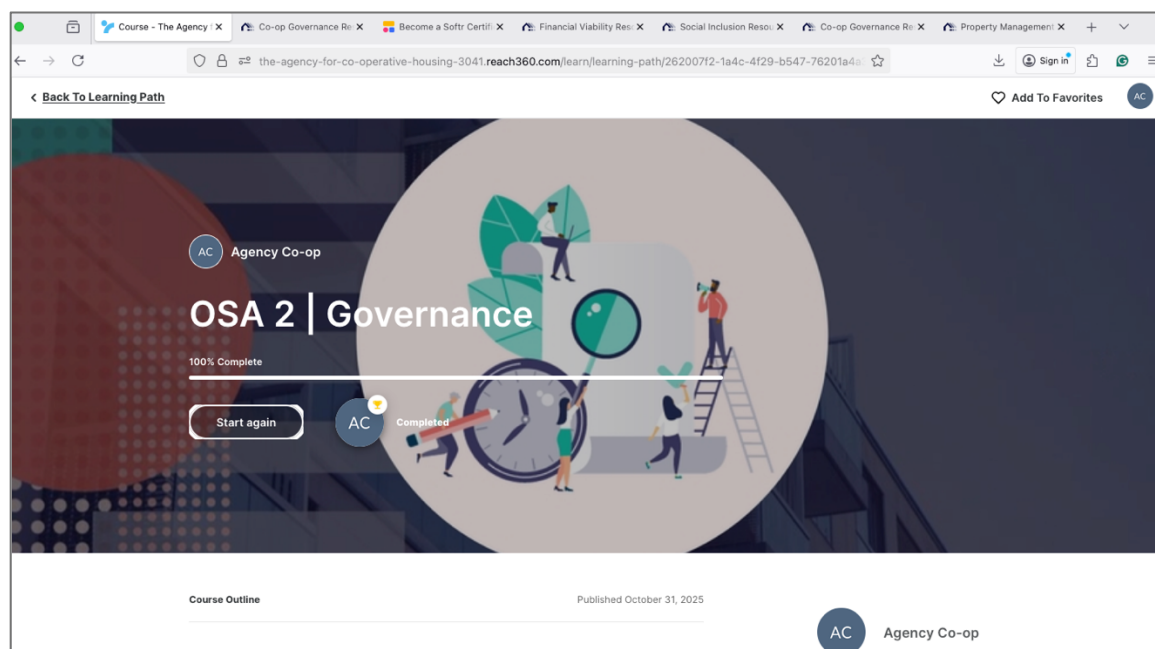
Course - The Agency f ✕ Co-op Governance Re ✕ Become a Softr Certifi ✕ Financial Viability Res ✕ Social Inclusion Resou ✕ Co-op Governance Re ✕ Property Management ✕

the-agency-for-co-operative-housing-3041.reach360.com/learn/learning-path/262007f2-1a4c-4f29-b547-76201a4a

Sign in

< Back To Learning Path

Add To Favorites

AC

AC Agency Co-op

OSA 2 | Governance

100% Complete

Start again

AC Completed

Course Outline

Published October 31, 2025

AC Agency Co-op